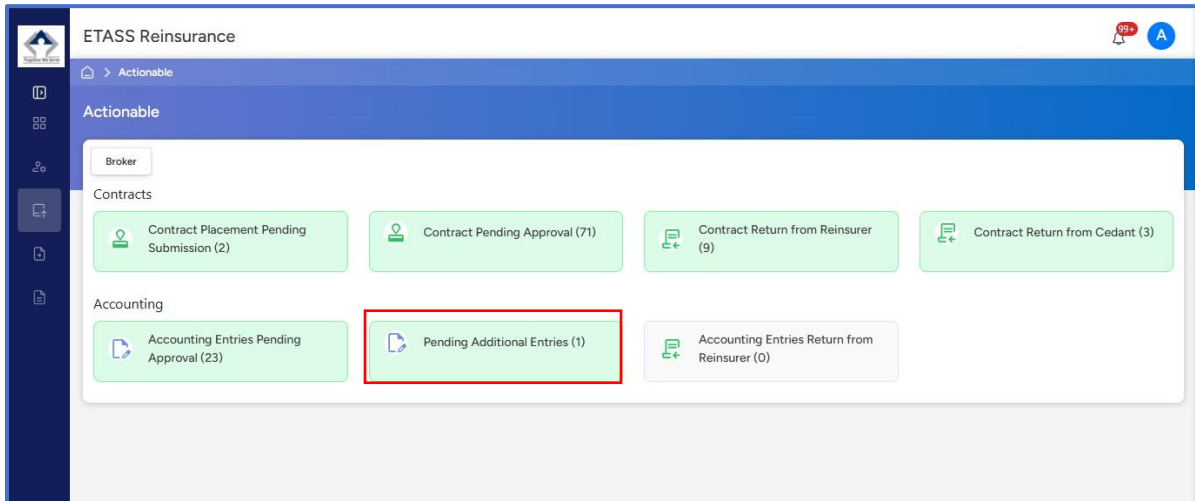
ETASS Reinsurance

99+

A

> Actionable

Actionable

Broker

Contracts

Contract Placement Pending Submission (2)

Contract Pending Approval (71)

Contract Return from Reinsurer (9)

Contract Return from Cedant (3)

Accounting

Accounting Entries Pending Approval (23)

Pending Additional Entries (1)

Accounting Entries Return from Reinsurer (0)